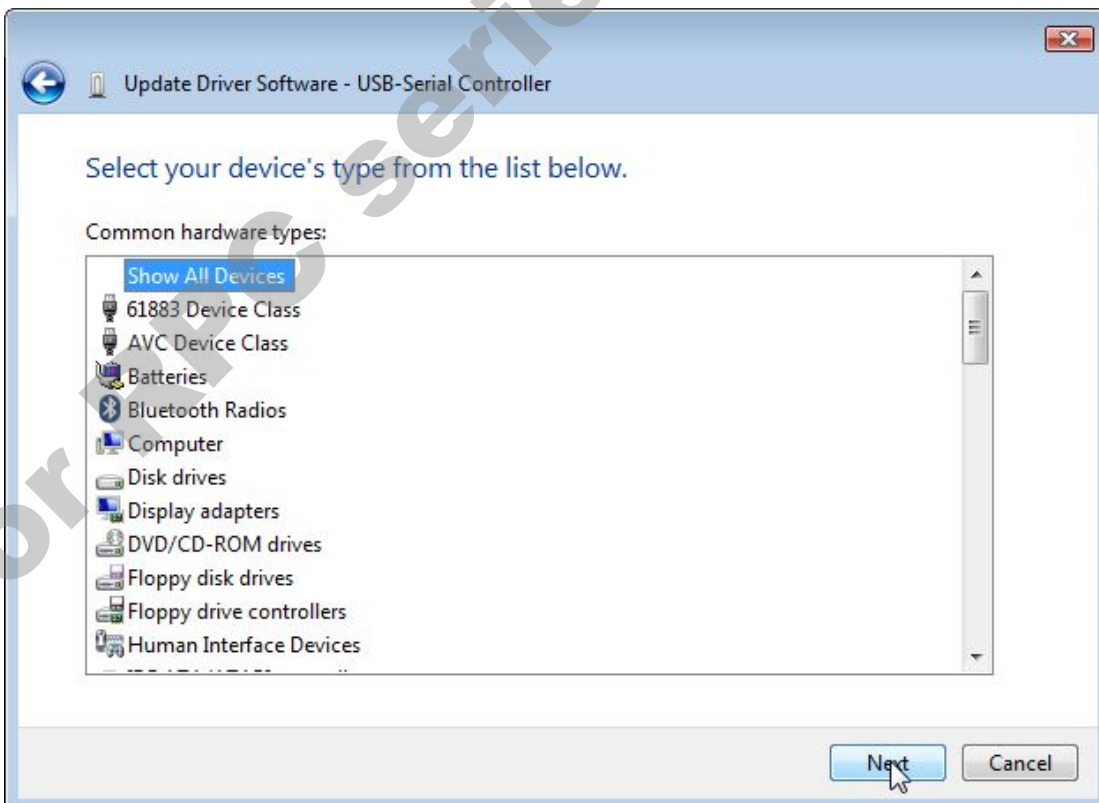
Update Driver Software - USB-Serial Controller

Select your device's type from the list below.

Common hardware types:

Show All Devices
61883 Device Class
AVC Device Class
Batteries
Bluetooth Radios
Computer
Disk drives
Display adapters
DVD/CD-ROM drives
Floppy disk drives
Floppy drive controllers
Human Interface Devices
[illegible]

Next
Cancel

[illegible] serie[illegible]